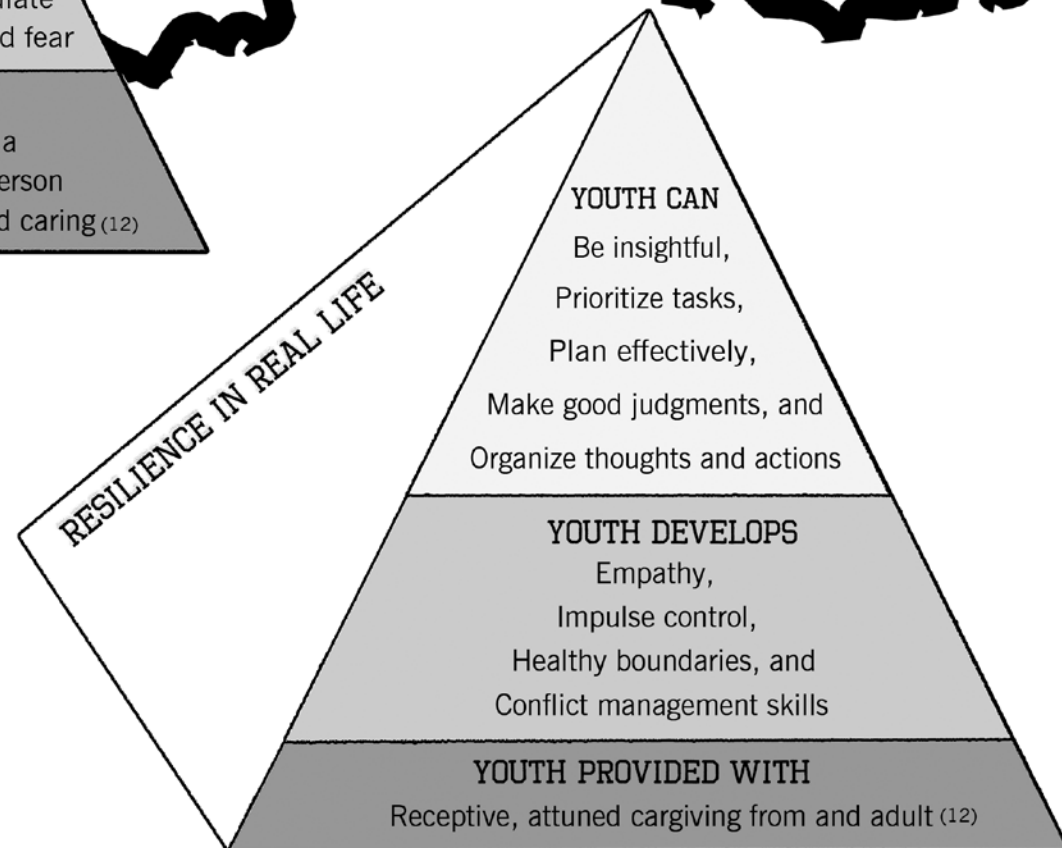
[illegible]iate
d fear

a
erson
d caring (12)

RESILIENCE IN REAL LIFE

YOUTH CAN
Be insightful,
Prioritize tasks,
Plan effectively,
Make good judgments, and
Organize thoughts and actions

YOUTH DEVELOPS
Empathy,
Impulse control,
Healthy boundaries, and
Conflict management skills

YOUTH PROVIDED WITH
Receptive, attuned cargiving from and adult (12)